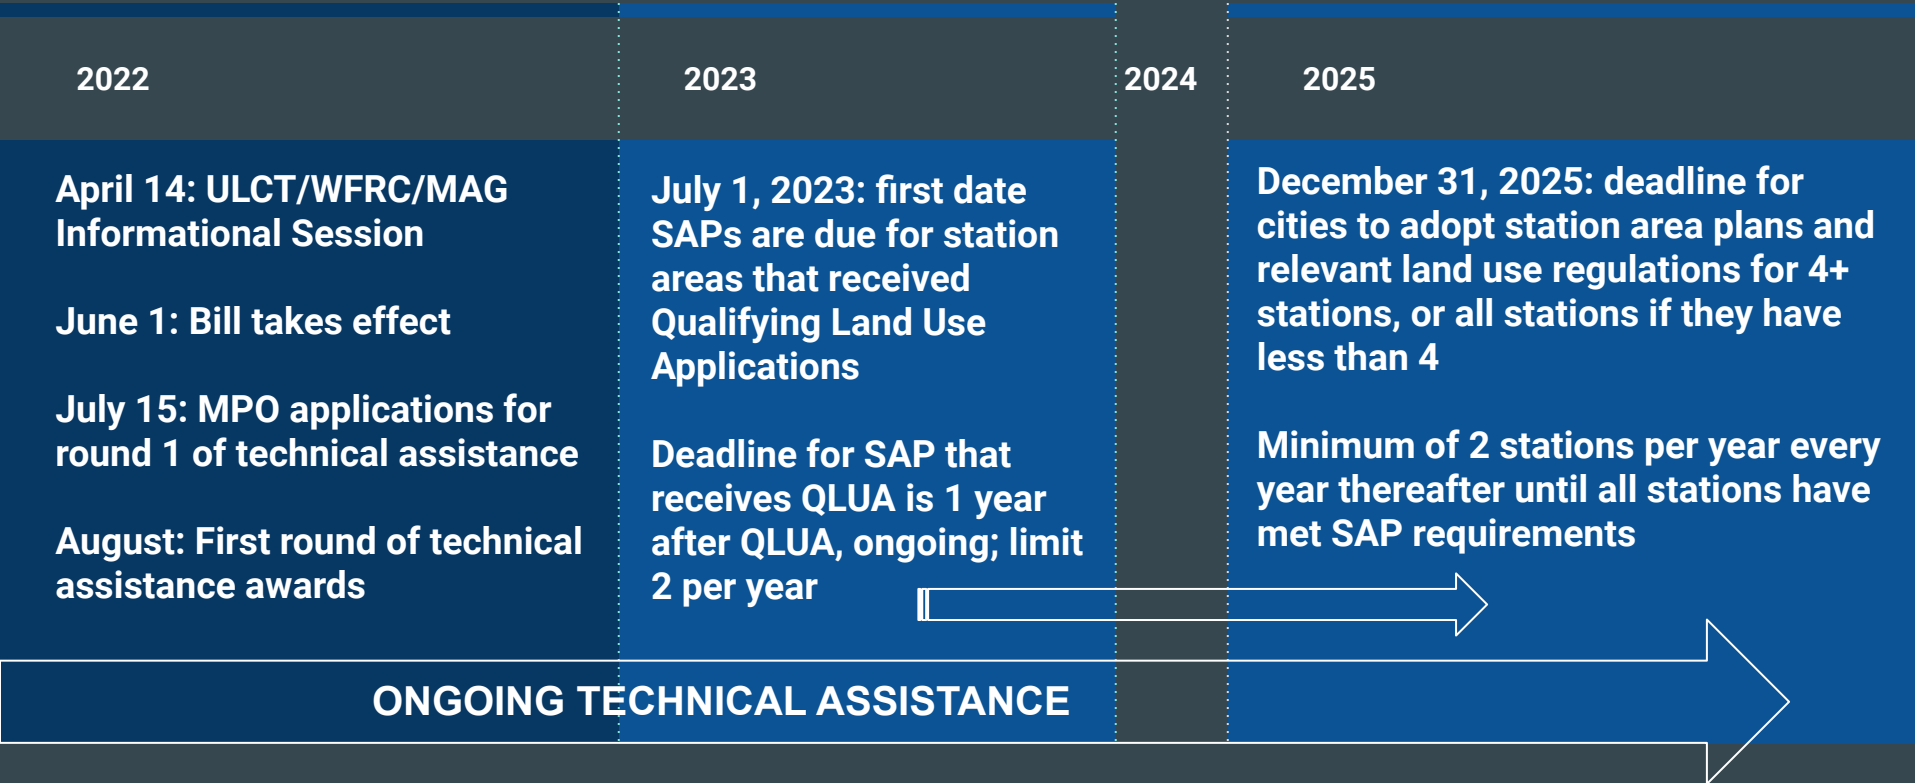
2022

April 14: ULCT/WFRC/MAG Informational Session

June 1: Bill takes effect

July 15: MPO applications for round 1 of technical assistance

August: First round of technical assistance awards

2023

July 1, 2023: first date SAPs are due for station areas that received Qualifying Land Use Applications

Deadline for SAP that receives QLUA is 1 year after QLUA, ongoing; limit 2 per year

2024

2025

December 31, 2025: deadline for cities to adopt station area plans and relevant land use regulations for 4+ stations, or all stations if they have less than 4

Minimum of 2 stations per year every year thereafter until all stations have met SAP requirements

ONGOING TECHNICAL ASSISTANCE